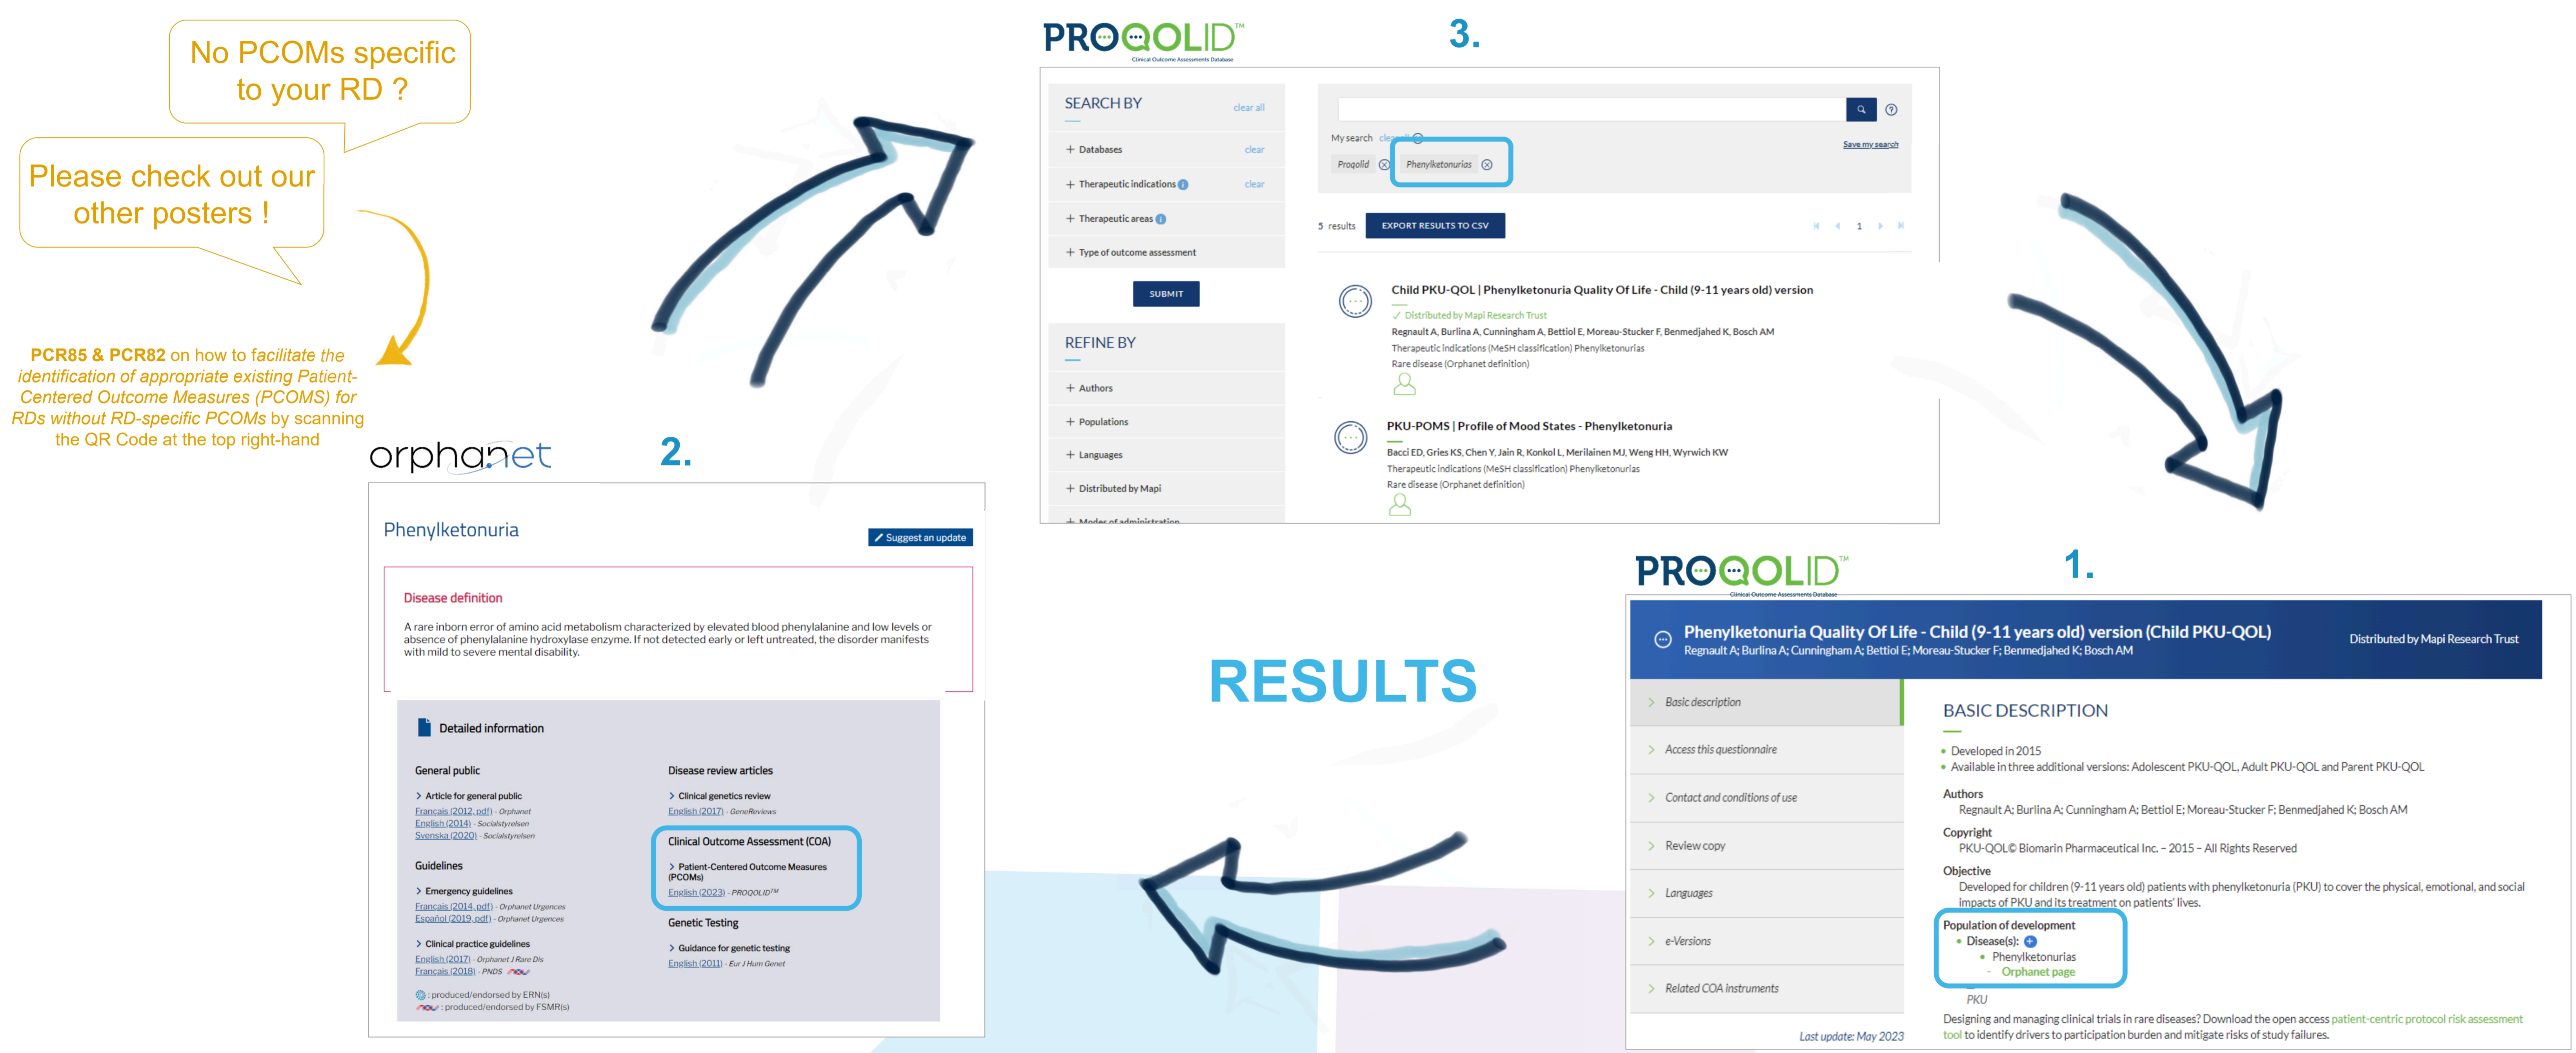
No PCOMs specific to your RD ?

Please check out our other posters !

PCR85 & PCR82 on how to facilitate the identification of appropriate existing Patient-Centered Outcome Measures (PCOMS) for RDs without RD-specific PCOMs by scanning the QR Code at the top right-hand

PROQOLID™
Clinical Outcome Assessments Database

3.

SEARCH BY clear all
+ Databases clear
+ Therapeutic indications clear
+ Therapeutic areas
+ Type of outcome assessment
SUBMIT
REFINE BY
+ Authors
+ Populations
+ Languages
+ Distributed by Mapi
+ Modes of administration

My search clear all
Proqolid ⊗ Phenylketonurias ⊗
Save my search

5 results EXPORT RESULTS TO CSV 1

Child PKU-QOL | Phenylketonuria Quality Of Life - Child (9-11 years old) version
✓ Distributed by Mapi Research Trust
Regnault A, Burlina A, Cunningham A, Bettiol E, Moreau-Stucker F, Benmedjahed K, Bosch AM
Therapeutic indications (MeSH classification) Phenylketonurias
Rare disease (Orphanet definition)

PKU-POMS | Profile of Mood States - Phenylketonuria
Bacci ED, Gries KS, Chen Y, Jain R, Konkol L, Merilainen MJ, Weng HH, Wyrwich KW
Therapeutic indications (MeSH classification) Phenylketonurias
Rare disease (Orphanet definition)

orphanet

2.

Phenylketonuria
Suggest an update

Disease definition
A rare inborn error of amino acid metabolism characterized by elevated blood phenylalanine and low levels or absence of phenylalanine hydroxylase enzyme. If not detected early or left untreated, the disorder manifests with mild to severe mental disability.

Detailed information

General public
> Article for general public
Français (2012, pdf) - Orphanet
English (2014) - Socialstyrelsen
Svenska (2020) - Socialstyrelsen

Guidelines
> Emergency guidelines
Français (2014, pdf) - Orphanet Urgences
Español (2019, pdf) - Orphanet Urgences
> Clinical practice guidelines
English (2017) - Orphanet J Rare Dis
Français (2018) - PNDS

Disease review articles
> Clinical genetics review
English (2017) - GeneReviews

Clinical Outcome Assessment (COA)
> Patient-Centered Outcome Measures (PCOMs)
English (2023) - PROQOLID™

Genetic Testing
> Guidance for genetic testing
English (2011) - Eur J Hum Genet

: produced/endorsed by ERN(s)
: produced/endorsed by FSMR(s)

RESULTS

PROQOLID™
Clinical Outcome Assessments Database

1.

Phenylketonuria Quality Of Life - Child (9-11 years old) version (Child PKU-QOL)
Regnault A; Burlina A; Cunningham A; Bettiol E; Moreau-Stucker F; Benmedjahed K; Bosch AM
Distributed by Mapi Research Trust

> Basic description
> Access this questionnaire
> Contact and conditions of use
> Review copy
> Languages
> e-Versions
> Related COA instruments
Last update: May 2023

BASIC DESCRIPTION
• Developed in 2015
• Available in three additional versions: Adolescent PKU-QOL, Adult PKU-QOL and Parent PKU-QOL
Authors
Regnault A; Burlina A; Cunningham A; Bettiol E; Moreau-Stucker F; Benmedjahed K; Bosch AM
Copyright
PKU-QOL© Biomarin Pharmaceutical Inc. – 2015 – All Rights Reserved
Objective
Developed for children (9-11 years old) patients with phenylketonuria (PKU) to cover the physical, emotional, and social impacts of PKU and its treatment on patients' lives.
Population of development
• Disease(s):
• Phenylketonurias
- Orphanet page
PKU
Designing and managing clinical trials in rare diseases? Download the open access patient-centric protocol risk assessment tool to identify drivers to participation burden and mitigate risks of study failures.